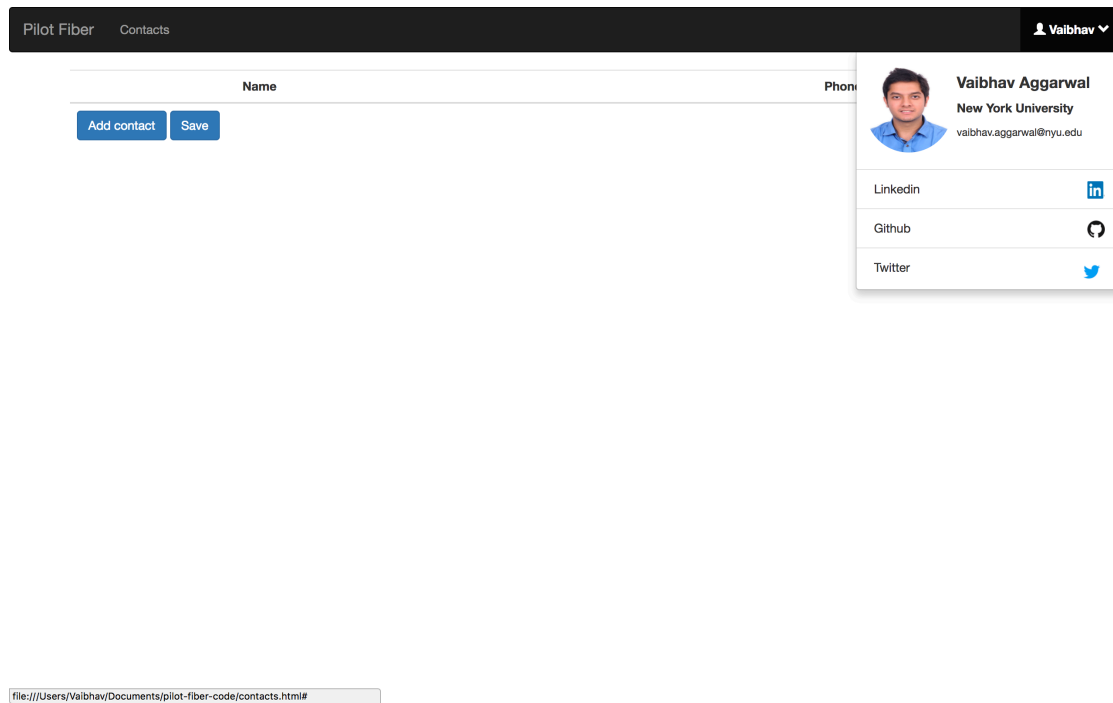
Pilot Fiber Contacts

Vaibhav

| Name | Phon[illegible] |
|---|---|

Add contact Save

Vaibhav Aggarwal
New York University
vaibhav.aggarwal@nyu.edu

Linkedin

Github

Twitter

file:///Users/Vaibhav/Documents/pilot-fiber-code/contacts.html#